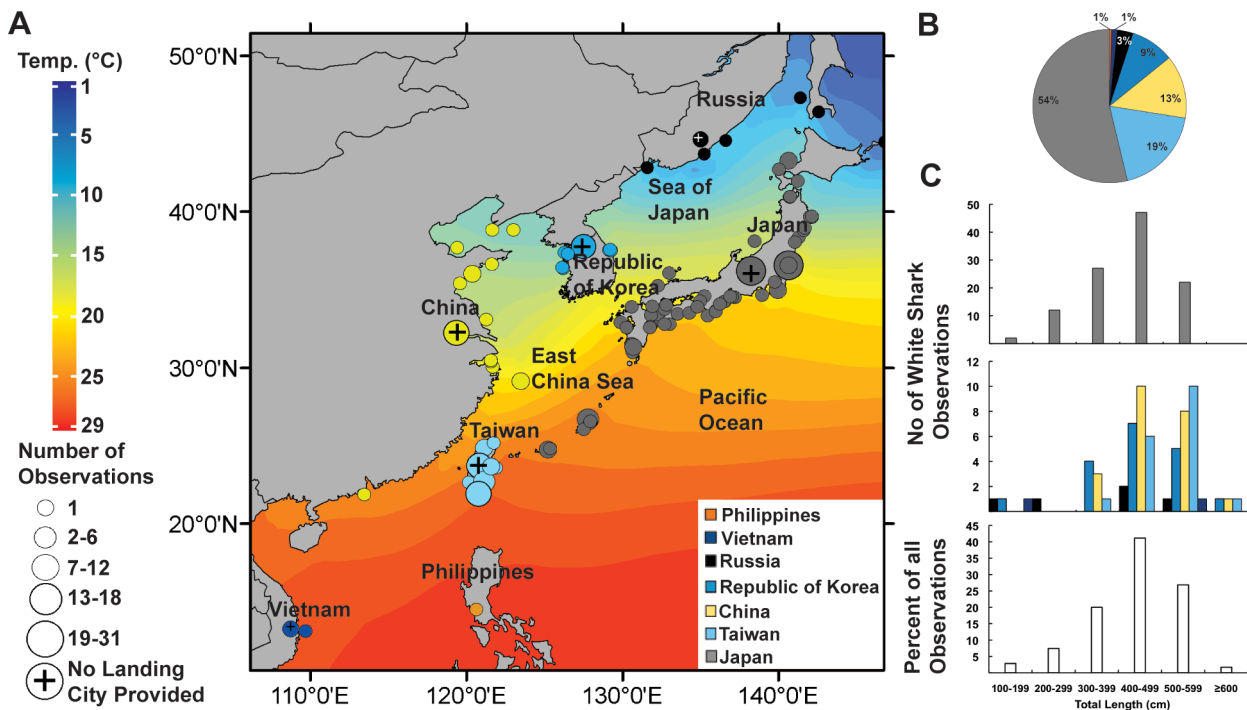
A

Temp. (°C)
1
5
10
15
20
25
29

Number of Observations
1
2-6
7-12
13-18
19-31
No Landing City Provided

50°0'N
40°0'N
30°0'N
20°0'N
110°0'E
120°0'E
130°0'E
140°0'E

Russia
Sea of Japan
Japan
Republic of Korea
China
East China Sea
Pacific Ocean
Taiwan
Philippines
Vietnam

Philippines
Vietnam
Russia
Republic of Korea
China
Taiwan
Japan

B
1%
1%
3%
9%
13%
19%
54%

C
No of White Shark Observations
50
40
30
20
10
12
10
8
6
4
2

Percent of all Observations
45
40
35
30
25
20
15
10
5

100-199
200-299
300-399
400-499
500-599
≥600
Total Length (cm)